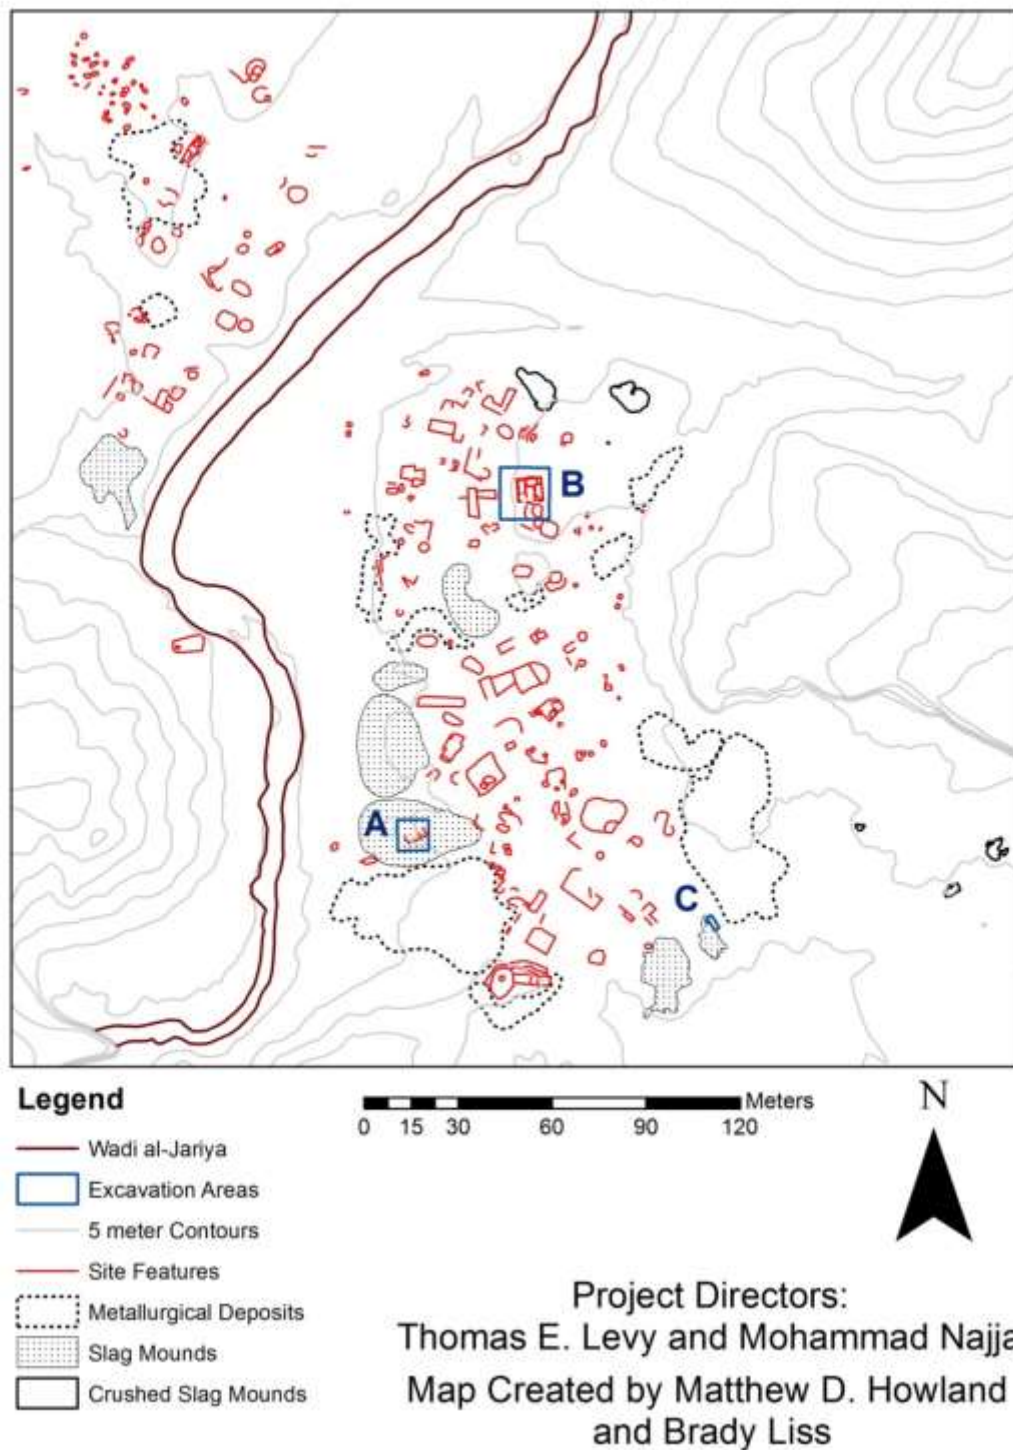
B

A

C

Legend

Wadi al-Jariya

Excavation Areas

5 meter Contours

Site Features

Metallurgical Deposits

Slag Mounds

Crushed Slag Mounds

Meters
0 15 30 60 90 120

N

Project Directors:
Thomas E. Levy and Mohammad Najja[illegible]

Map Created by Matthew D. Howland and Brady Liss